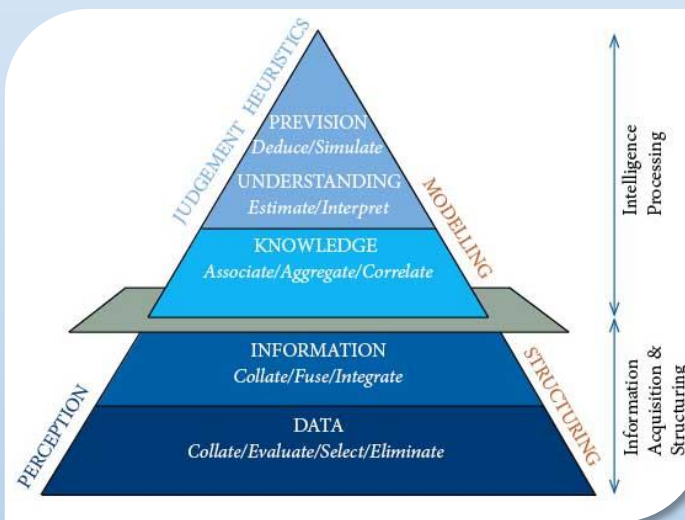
JUDGEMENT HEURISTICS

PREVISION
Deduce/Simulate

UNDERSTANDING
Estimate/Interpret

MODELLING

KNOWLEDGE
Associate/Aggregate/Correlate

INFORMATION
Collate/Fuse/Integrate

STRUCTURING

DATA
Collate/Evaluate/Select/Eliminate

PERCEPTION

Intelligence Processing

Information Acquisition & Structuring